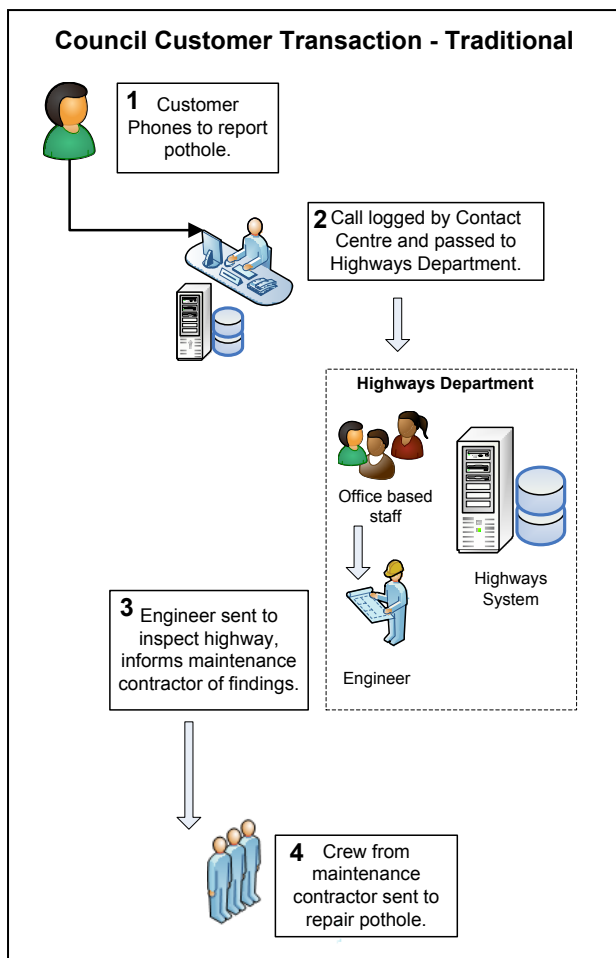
Council Customer Transaction - Traditional

1 Customer Phones to report pothole.

2 Call logged by Contact Centre and passed to Highways Department.

Highways Department

Office based staff

Highways System

Engineer

3 Engineer sent to inspect highway, informs maintenance contractor of findings.

4 Crew from maintenance contractor sent to repair pothole.